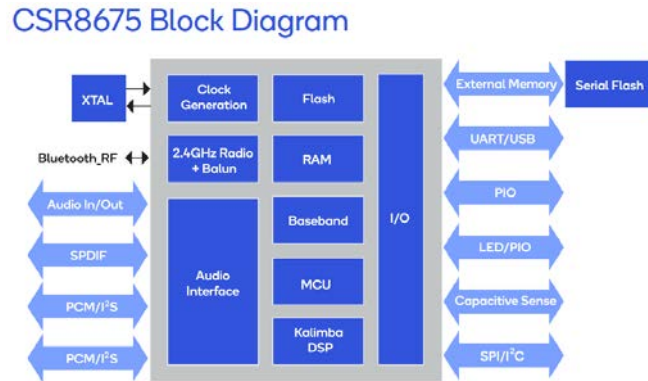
CSR8675 Block Diagram

XTAL

Clock Generation

Flash

Bluetooth_RF

2.4GHz Radio + Balun

RAM

Audio In/Out

Baseband

SPDIF

Audio Interface

MCU

$PCM/I^2S$

Kalimba DSP

$PCM/I^2S$

I/O

External Memory

Serial Flash

UART/USB

PIO

LED/PIO

Capacitive Sense

$SPI/I^2C$